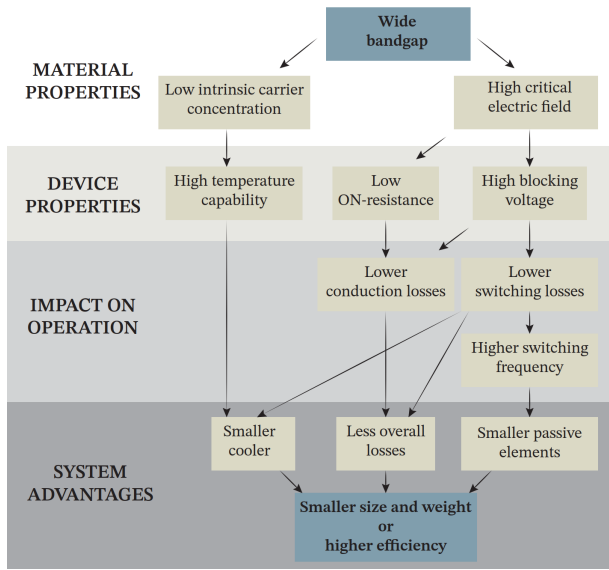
Wide bandgap

MATERIAL PROPERTIES

Low intrinsic carrier concentration

High critical electric field

DEVICE PROPERTIES

High temperature capability

Low ON-resistance

High blocking voltage

IMPACT ON OPERATION

Lower conduction losses

Lower switching losses

Higher switching frequency

SYSTEM ADVANTAGES

Smaller cooler

Less overall losses

Smaller passive elements

Smaller size and weight or higher efficiency